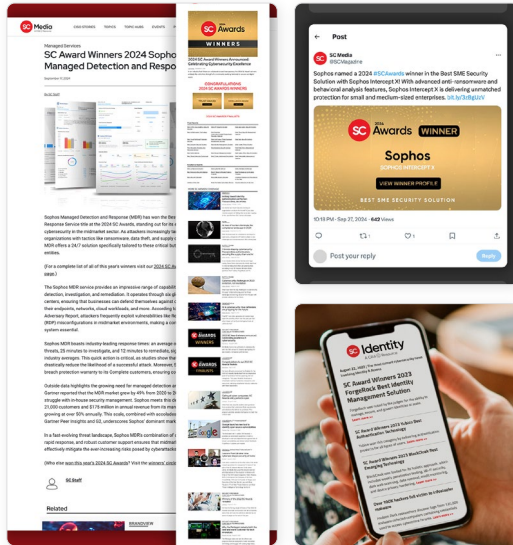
SC Media

CISO STORIES TOPICS TOPIC HUBS EVENTS

Managed Services

SC Award Winners 2024 Sopho Managed Detection and Respo

September 17, 2024

Sophos Managed Detection and Response (MDR) has won the Best Response Service title at the 2024 SC Awards, standing out for its cybersecurity in the midmarket sector. As attackers increasingly ta organizations with tactics like ransomware, data theft, and supply c MDR offers a 24/7 solution specifically tailored to these critical bu entities.

(For a complete list of all of this year's winners visit our 2024 SC A page.)

The Sophos MDR service provides an impressive range of capabili detection, investigation, and remediation. It operates through six glo centers, ensuring that businesses can defend themselves against c their endpoints, networks, cloud workloads, and more. According t Adversary Report, attackers frequently exploit vulnerabilities like R (RDP) misconfigurations in midmarket environments, making a con system essential.

Sophos MDR boasts industry-leading response times: an average o threats, 25 minutes to investigate, and 12 minutes to remediate, sig industry averages. This quick action is critical, as studies show tha drastically reduce the likelihood of a successful attack. Moreover, breach protection warranty to its Complete customers, ensuring co

Outside data highlights the growing need for managed detection a Gartner reported that the MDR market grew by 48% from 2020 to struggle with in-house security management. Sophos meets this d 21,000 customers and $175 million in annual revenue from its man growing at over 50% annually. This scale, combined with accolade Gartner Peer Insights and G2, underscores Sophos' dominant mark

In a fast-evolving threat landscape, Sophos MDR's combination of rapid response, and robust customer support ensures that midmar effectively mitigate the ever-increasing risks posed by cybercrimin

(Who else won this year's 2024 SC Awards? Visit the winners' prog

SC Staff

Related

BRANDVIEW

SC Awards

WINNERS

2024 SC Award Winners Announced: Celebrating Cybersecurity Excellence

CONGRATULATIONS 2024 SC AWARDS WINNERS

SC AWARDS WINNERS

SC AWARDS FINALISTS

Post

SC Media
@SCMagazine

Sophos named a 2024 #SCAwards winner in the Best SME Security Solution with Sophos Intercept X! With advanced anti-ransomware and behavioral analysis features, Sophos Intercept X is delivering unmatched protection for small and medium-sized enterprises. bit.ly/3z8gUzV

SC 2024 Awards WINNER

Sophos

SOPHOS INTERCEPT X

VIEW WINNER PROFILE

BEST SME SECURITY SOLUTION

10:18 PM · Sep 27, 2024 · 642 Views

1

Post your reply

Reply

SC Identity

August 02, 2023

SC Award Winners 2023 ForgeRock Best Identity Management Solution

SC Award Winners 2023 Bolton Authentication Technology

SC Award Winners 2023 BlackCloak Best Emerging Technology

Over 1000 hackers hit winter in a first